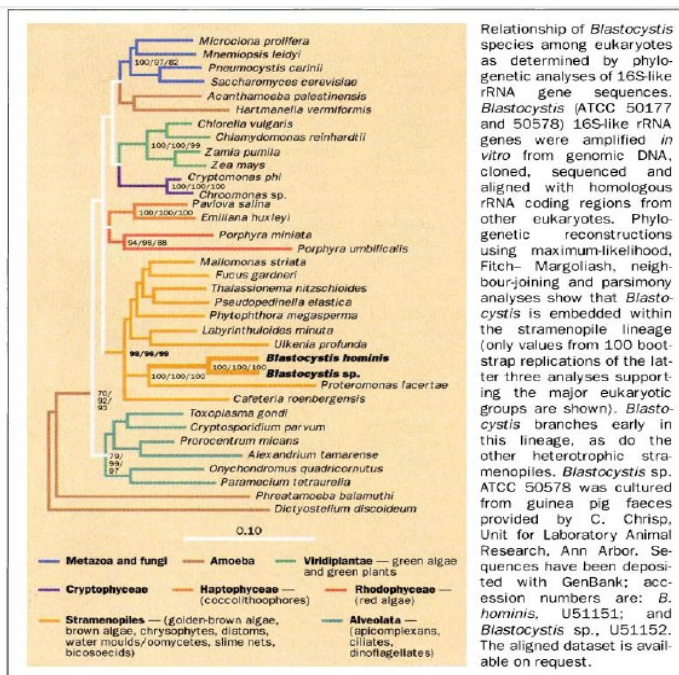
Microciona prolifera
Mnemiopsis leidyi
100/97/82
Pneumocystis carinii
Saccharomyces cerevisiae
Acanthamoeba palestinensis
Hartmanella vermiformis
Chlorella vulgaris
Chlamydomonas reinhardtii
100/100/99
Zamia pumila
Zea mays
Cryptomonas phi
100/100/100
Chroomonas sp.
Pavlova salina
100/100/100
Emiliana huxleyi
Porphyra miniata
94/98/88
Porphyra umbilicalis
Mallomonas striata
Fucus gardneri
Thalassionema nitzschioides
Pseudopedinella elastica
Phytophthora megasperma
Labyrinthuloides minuta
Ulkenia profunda
98/96/99
Blastocystis hominis
100/100/100
100/100/100
Blastocystis sp.
Proteromonas lacertae
Cafeteria roenbergensis
70/92/93
Toxoplasma gondi
Cryptosporidium parvum
Prorocentrum micans
Alexandrium tamarense
79/99/97
Onychondromus quadricornutus
Paramecium tetraurella
Phreatamoeba balamuthi
Dictyostelium discoideum
0.10

Metazoa and fungi
Amoeba
Viridiplantae — green algae and green plants
Cryptophyceae
Haptophyceae — (coccolithophores)
Rhodophyceae — (red algae)
Stramenopiles — (golden-brown algae, brown algae, chrysophytes, diatoms, water moulds/oomycetes, slime nets, bicosoecids)
Alveolata — (apicomplexans, ciliates, dinoflagellates)

Relationship of Blastocystis species among eukaryotes as determined by phylogenetic analyses of 16S-like rRNA gene sequences. Blastocystis (ATCC 50177 and 50578) 16S-like rRNA genes were amplified in vitro from genomic DNA, cloned, sequenced and aligned with homologous rRNA coding regions from other eukaryotes. Phylogenetic reconstructions using maximum-likelihood, Fitch– Margoliash, neighbour-joining and parsimony analyses show that Blastocystis is embedded within the stramenopile lineage (only values from 100 bootstrap replications of the latter three analyses supporting the major eukaryotic groups are shown). Blastocystis branches early in this lineage, as do the other heterotrophic stramenopiles. Blastocystis sp. ATCC 50578 was cultured from guinea pig faeces provided by C. Chrisp, Unit for Laboratory Animal Research, Ann Arbor. Sequences have been deposited with GenBank; accession numbers are: B. hominis, U51151; and Blastocystis sp., U51152. The aligned dataset is available on request.